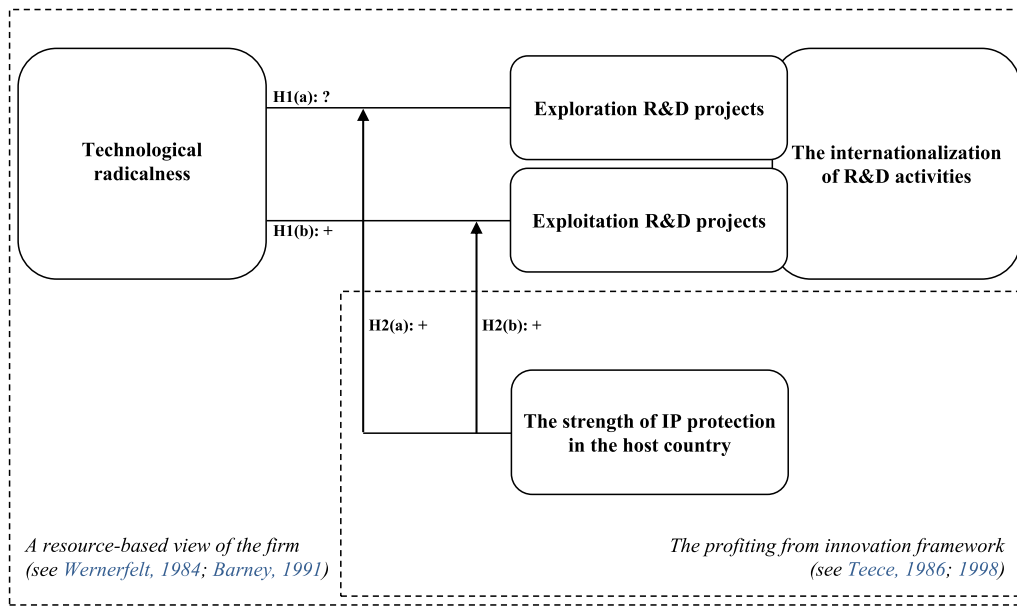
Technological radicalness

H1(a): ?

H1(b): +

Exploration R&D projects

Exploitation R&D projects

The internationalization of R&D activities

H2(a): +

H2(b): +

The strength of IP protection in the host country

A resource-based view of the firm (see Wernerfelt, 1984; Barney, 1991)

The profiting from innovation framework (see Teece, 1986; 1998)